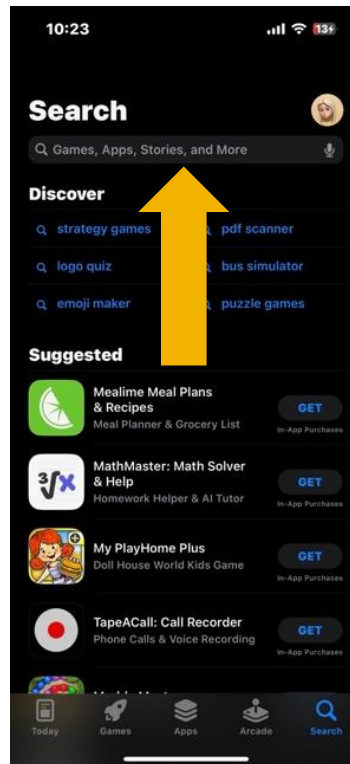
10:23

13+

Search

Games, Apps, Stories, and More

Discover

strategy games

pdf scanner

logo quiz

bus simulator

emoji maker

puzzle games

Suggested

Mealime Meal Plans & Recipes
Meal Planner & Grocery List
GET
In-App Purchases

MathMaster: Math Solver & Help
Homework Helper & AI Tutor
GET
In-App Purchases

My PlayHome Plus
Doll House World Kids Game
GET
In-App Purchases

TapeACall: Call Recorder
Phone Calls & Voice Recording
GET
In-App Purchases

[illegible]

Today
Games
Apps
Arcade
Search